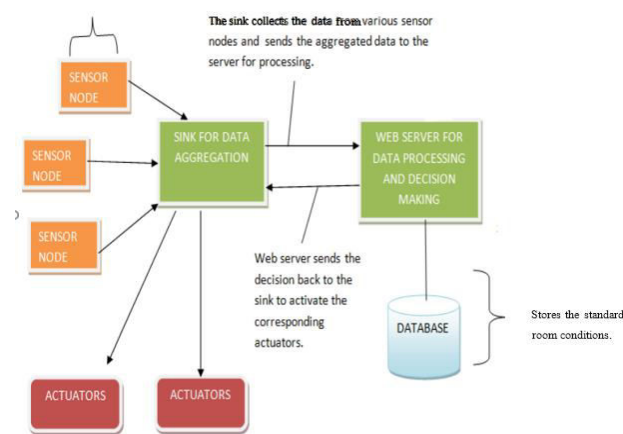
The sink collects the data from various sensor nodes and sends the aggregated data to the server for processing.

SENSOR NODE

SENSOR NODE

SENSOR NODE

SINK FOR DATA AGGREGATION

WEB SERVER FOR DATA PROCESSING AND DECISION MAKING

Web server sends the decision back to the sink to activate the corresponding actuators.

DATABASE

Stores the standard room conditions.

ACTUATORS

ACTUATORS